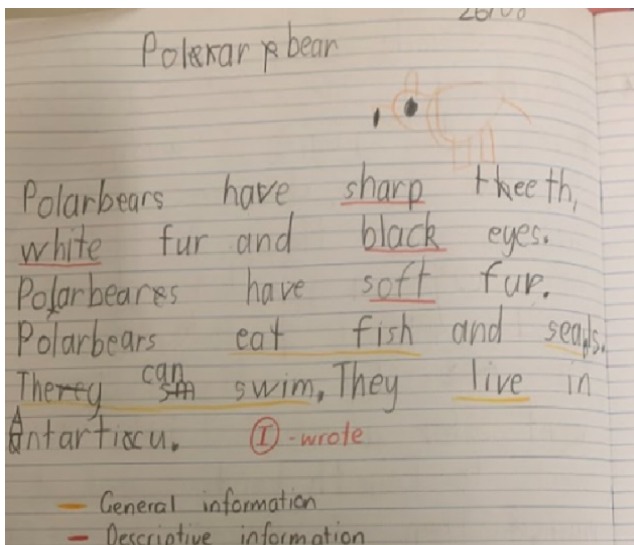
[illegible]

Polerar p bear

Polarbears have sharp theeth, white fur and black eyes. Polarbeares have soft fur. Polarbears eat fish and seals. Therey can sm swim, They live in Antartica.

I - wrote

— General information
— Descriptive information